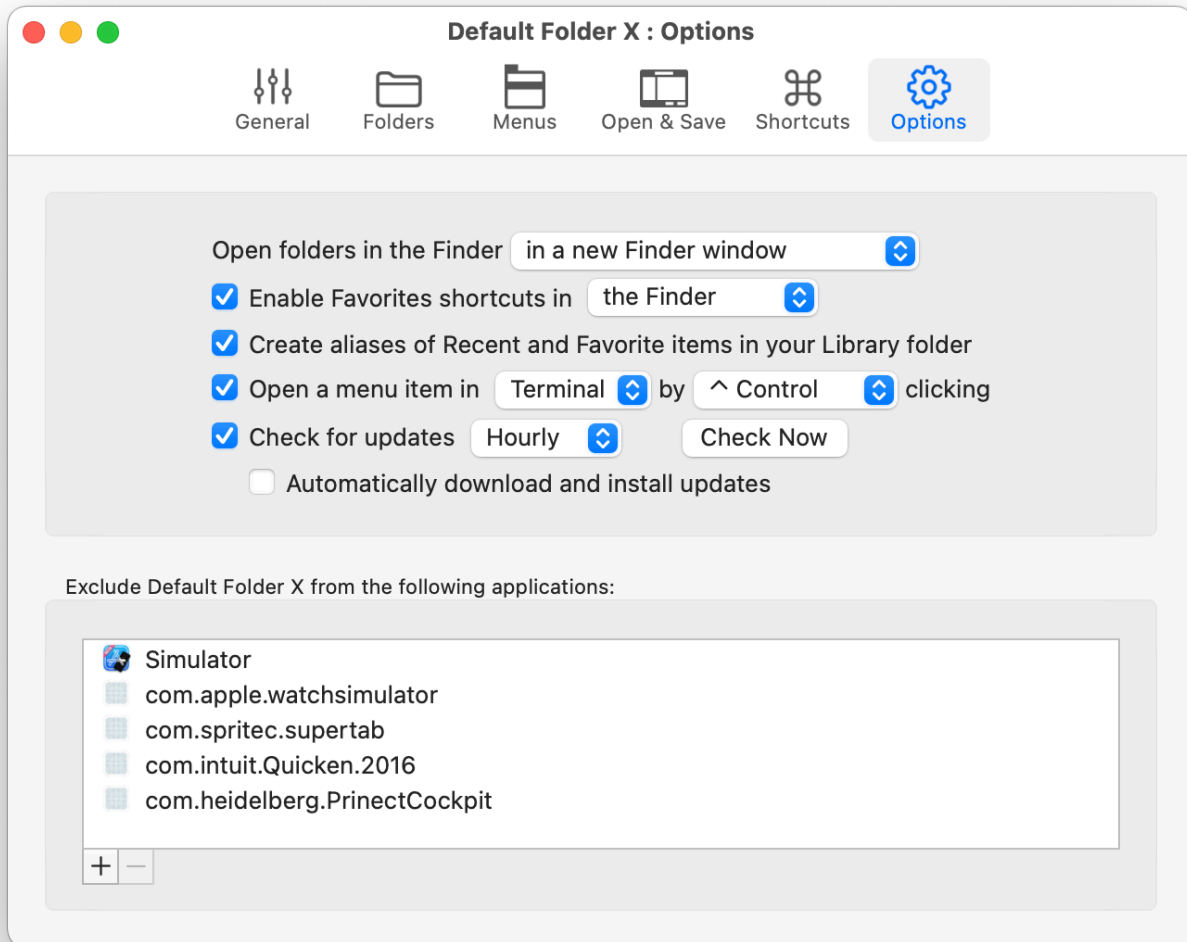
Default Folder X : Options

General
Folders
Menus
Open & Save
Shortcuts
Options

Open folders in the Finder in a new Finder window
Enable Favorites shortcuts in the Finder
Create aliases of Recent and Favorite items in your Library folder
Open a menu item in Terminal by ^ Control clicking
Check for updates Hourly Check Now
Automatically download and install updates

Exclude Default Folder X from the following applications:

Simulator
com.apple.watchsimulator
com.spritec.supertab
com.intuit.Quicken.2016
com.heidelberg.PrinectCockpit

+ −